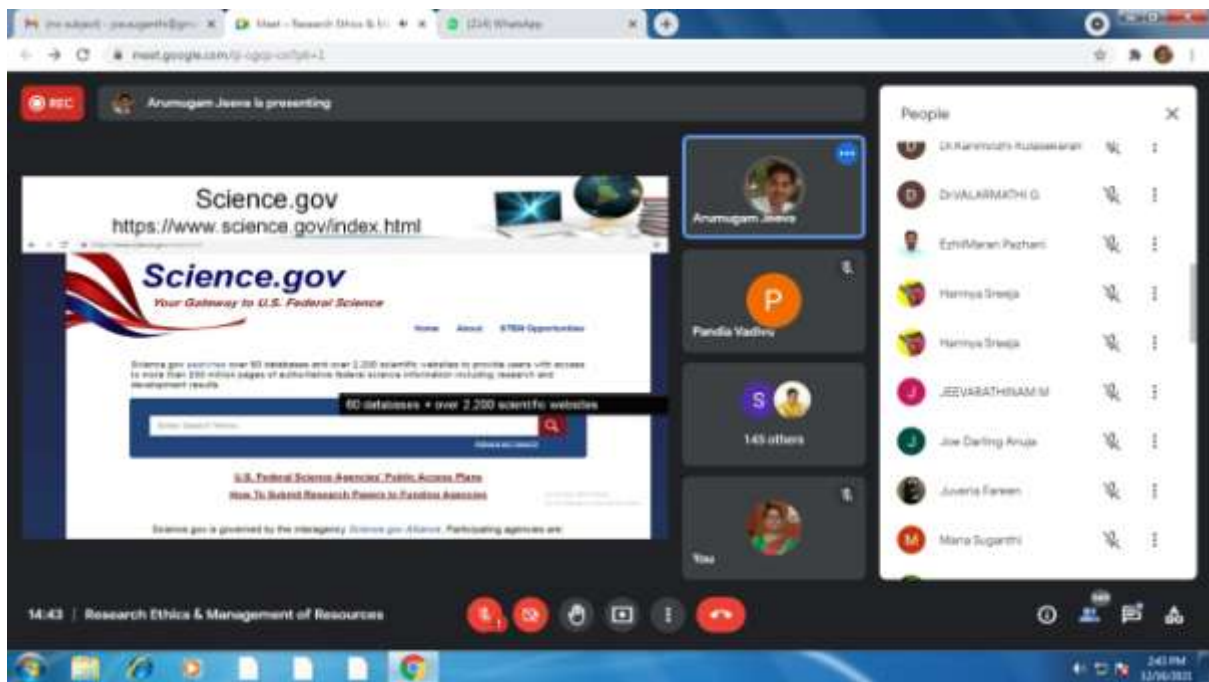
REC

Arumugam Jeeva is presenting

Science.gov
https://www.science.gov/index.html

Science.gov
Your Gateway to U.S. Federal Science

Home About STEM Opportunities

Science.gov searches over 60 databases and over 2,200 scientific websites to provide users with access to more than 200 million pages of authoritative federal science information including research and development results.

60 databases + over 2,200 scientific websites

Enter Search Terms

U.S. Federal Science Agencies' Public Access Plans
How To Submit Research Papers to Funding Agencies

Science.gov is governed by the interagency Science.gov Alliance. Participating agencies are:

Arumugam Jeeva

P
Pandia Vadivu

S
145 others

You

People

Dr.Kanimozhi Kulasekaran
Dr.VALARMATHI G
EzhilMaran Pazhani
Harinya Sreeja
Harinya Sreeja
JEEVARATHINAM M
Joe Darling Anuja
Juveria Fareen
Mana Suganthi

14:43 | Research Ethics & Management of Resources

2:43 PM
12/16/2021